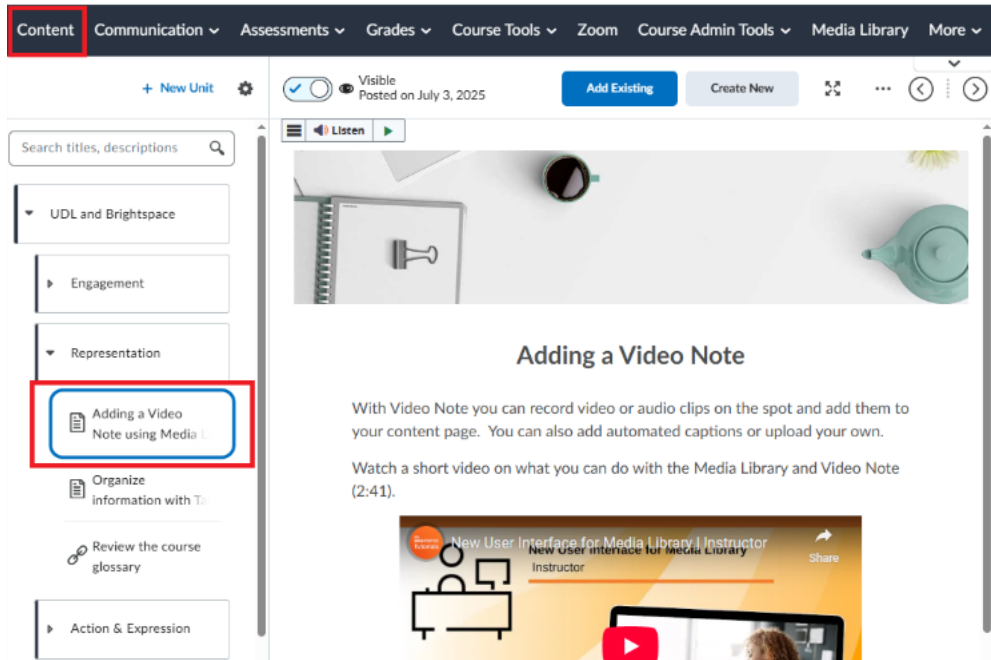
Content Communication Assessments Grades Course Tools Zoom Course Admin Tools Media Library More

+ New Unit

Visible
Posted on July 3, 2025

Add Existing Create New

Listen

Search titles, descriptions

UDL and Brightspace

Engagement

Representation

Adding a Video Note using Media L

Organize information with Ta

Review the course glossary

Action & Expression

Adding a Video Note

With Video Note you can record video or audio clips on the spot and add them to your content page. You can also add automated captions or upload your own.

Watch a short video on what you can do with the Media Library and Video Note (2:41).

New User Interface for Media Library | Instructor

Share

New User Interface for Media Library

Instructor